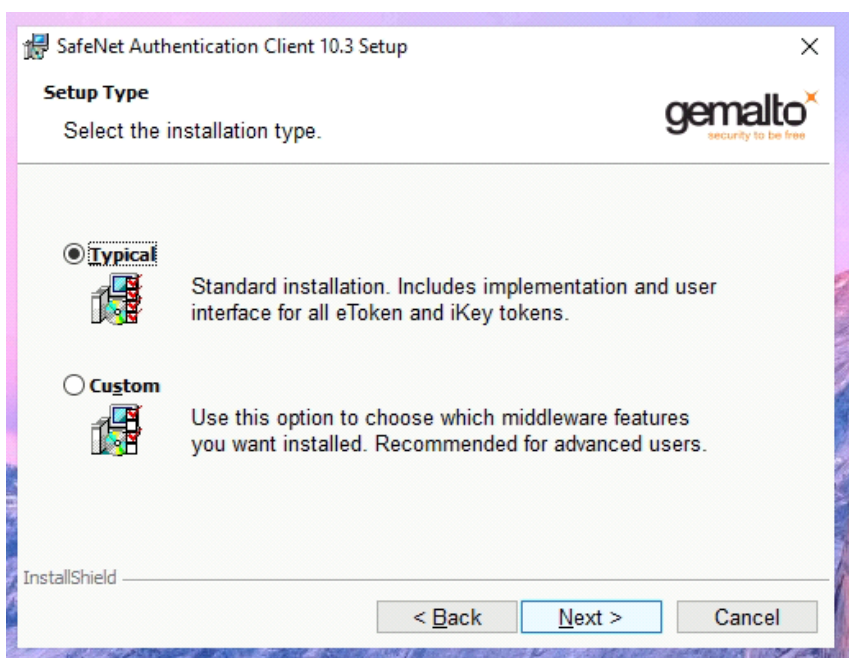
SafeNet Authentication Client 10.3 Setup

Setup Type

Select the installation type.

gemalto
security to be free

Typical

Standard installation. Includes implementation and user interface for all eToken and iKey tokens.

Custom

Use this option to choose which middleware features you want installed. Recommended for advanced users.

InstallShield

< Back

Next >

Cancel